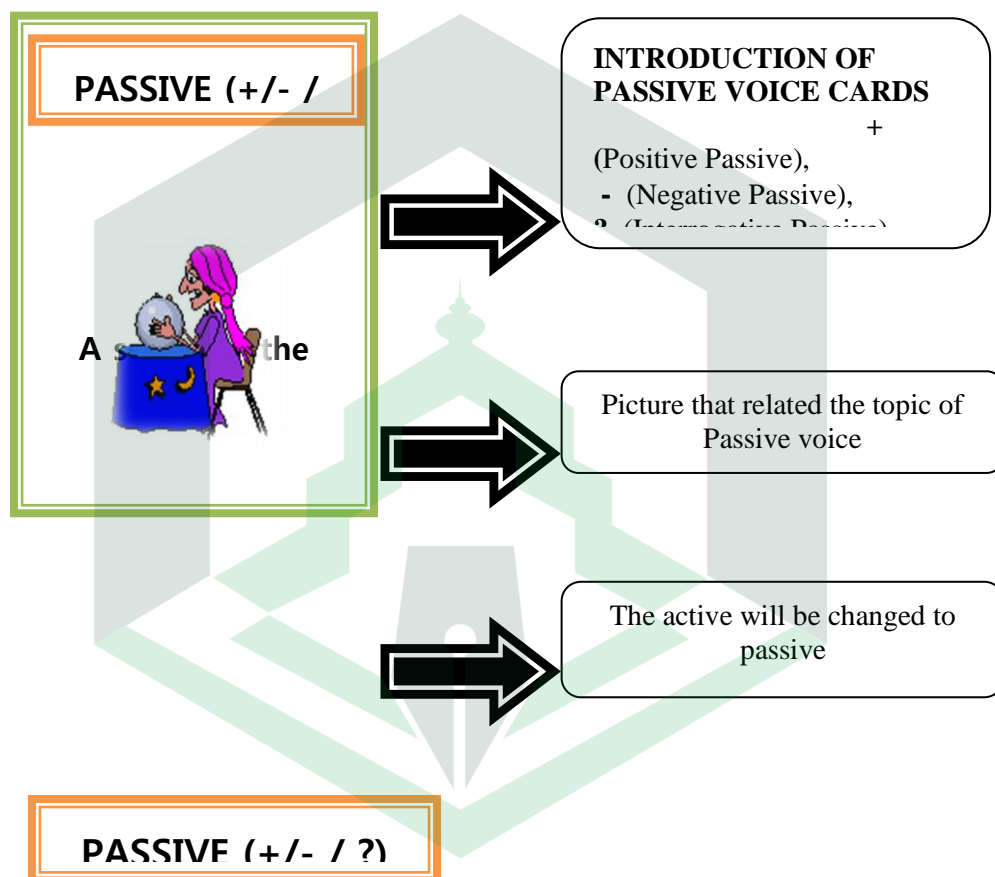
PASSIVE (+/- /

A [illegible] the

INTRODUCTION OF PASSIVE VOICE CARDS

+ (Positive Passive),

- (Negative Passive),

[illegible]

Picture that related the topic of Passive voice

The active will be changed to passive

PASSIVE (+/- / ?)